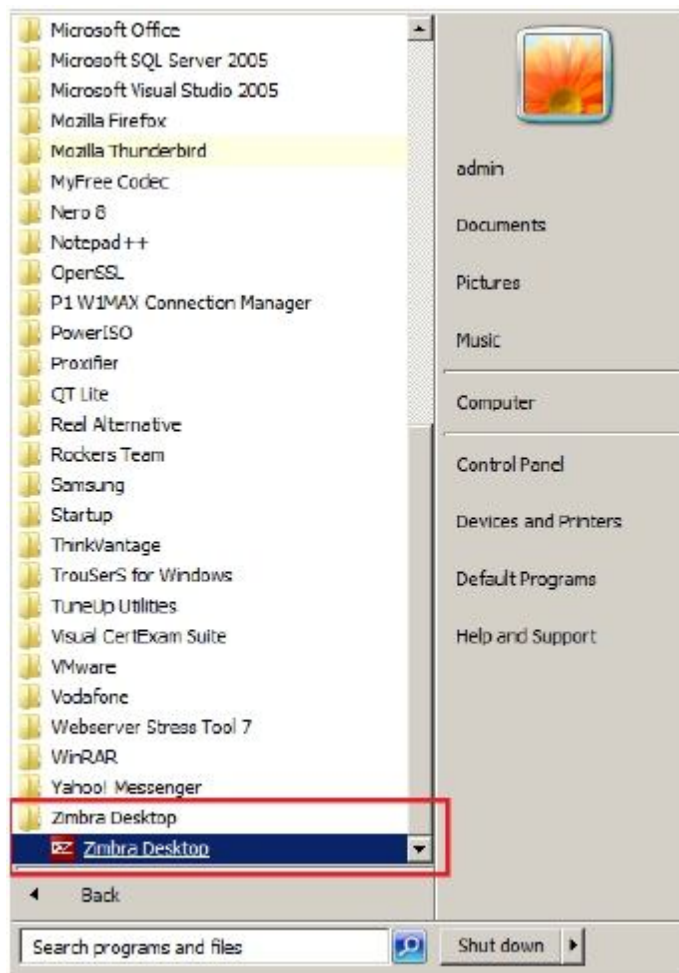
Microsoft Office
Microsoft SQL Server 2005
Microsoft Visual Studio 2005
Mozilla Firefox
Mozilla Thunderbird
MyFree Codec
Nero 8
Notepad++
OpenSSL
P1 W1MAX Connection Manager
PowerISO
Proxifier
QT Lite
Real Alternative
Rockers Team
Samsung
Startup
ThinkVantage
TrouSerS for Windows
TuneUp Utilities
Visual CertExam Suite
VMware
Vodafone
Webserver Stress Tool 7
WinRAR
Yahoo! Messenger
Zimbra Desktop
Zimbra Desktop
Back
Search programs and files

admin
Documents
Pictures
Music
Computer
Control Panel
Devices and Printers
Default Programs
Help and Support
Shut down